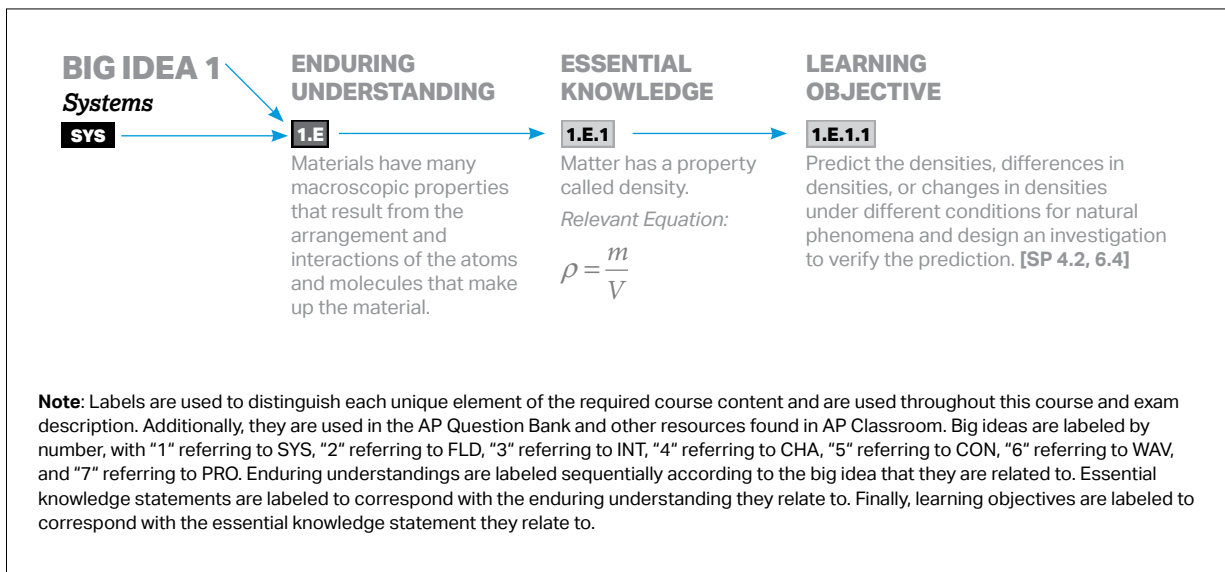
BIG IDEA 1
Systems
SYS

ENDURING UNDERSTANDING
1.E
Materials have many macroscopic properties that result from the arrangement and interactions of the atoms and molecules that make up the material.

ESSENTIAL KNOWLEDGE
1.E.1
Matter has a property called density.
Relevant Equation:
$\rho = \frac{m}{V}$

LEARNING OBJECTIVE
1.E.1.1
Predict the densities, differences in densities, or changes in densities under different conditions for natural phenomena and design an investigation to verify the prediction. [SP 4.2, 6.4]

Note: Labels are used to distinguish each unique element of the required course content and are used throughout this course and exam description. Additionally, they are used in the AP Question Bank and other resources found in AP Classroom. Big ideas are labeled by number, with "1" referring to SYS, "2" referring to FLD, "3" referring to INT, "4" referring to CHA, "5" referring to CON, "6" referring to WAV, and "7" referring to PRO. Enduring understandings are labeled sequentially according to the big idea that they are related to. Essential knowledge statements are labeled to correspond with the enduring understanding they relate to. Finally, learning objectives are labeled to correspond with the essential knowledge statement they relate to.